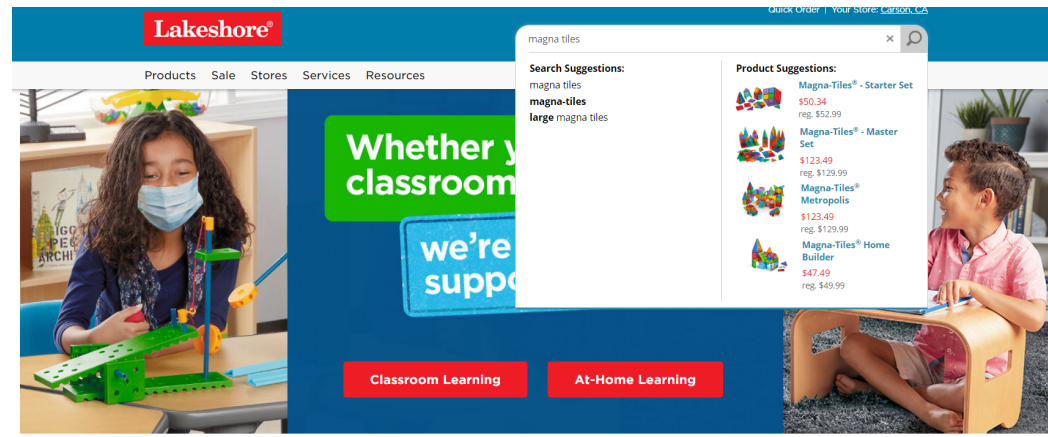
Lakeshore®

Quick Order | Your Store: Carson, CA

Products Sale Stores Services Resources

magna tiles ×

Search Suggestions:
magna tiles
magna-tiles
large magna tiles

Product Suggestions:
Magna-Tiles® - Starter Set
$50.34
reg. $52.99
Magna-Tiles® - Master Set
$123.49
reg. $129.99
Magna-Tiles® Metropolis
$123.49
reg. $129.99
Magna-Tiles® Home Builder
$47.49
reg. $49.99

Whether y
classroom

we're
suppo

Classroom Learning
At-Home Learning